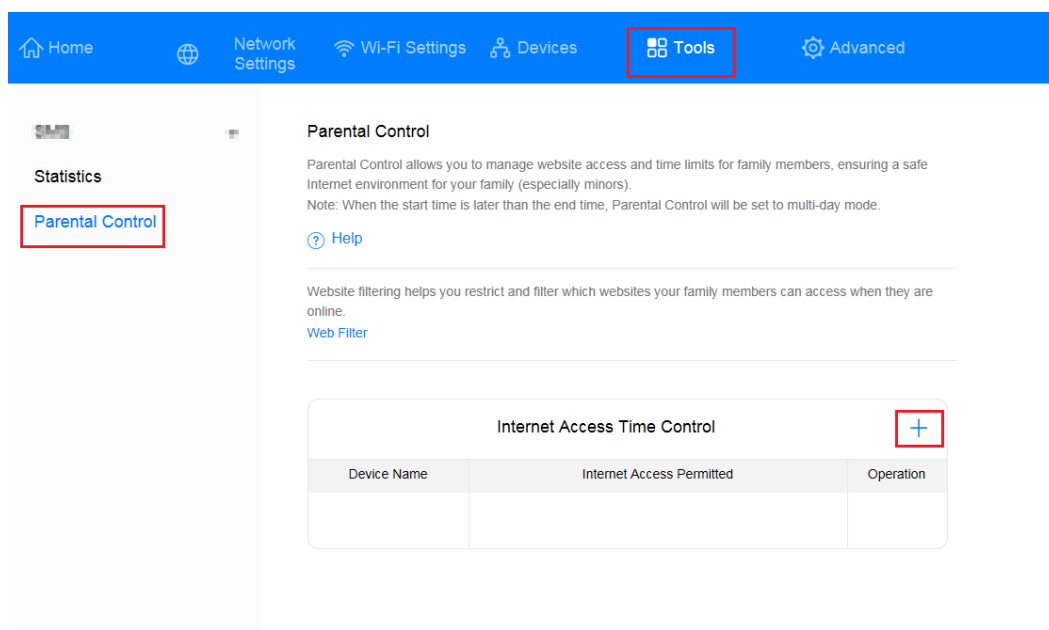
Home Network Settings Wi-Fi Settings Devices Tools Advanced

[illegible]

Statistics

Parental Control

Parental Control

Parental Control allows you to manage website access and time limits for family members, ensuring a safe Internet environment for your family (especially minors).
Note: When the start time is later than the end time, Parental Control will be set to multi-day mode.

Help

Website filtering helps you restrict and filter which websites your family members can access when they are online.
Web Filter

Internet Access Time Control

+

| Device Name | Internet Access Permitted | Operation |
|---|---|---|
| | | |